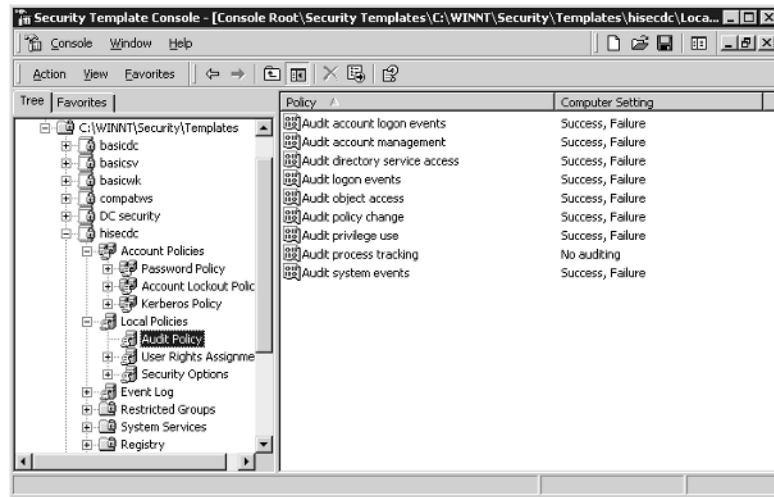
Security Template Console - [Console Root\Security Templates\C:\WINNT\Security\Templates\hisecdc\Loca...

Console Window Help

Action View Favorites

Tree Favorites

C:\WINNT\Security\Templates
basicdc
basicsv
basicwk
compatws
DC security
hisecdc
Account Policies
Password Policy
Account Lockout Polic
Kerberos Policy
Local Policies
Audit Policy
User Rights Assignme
Security Options
Event Log
Restricted Groups
System Services
Registry

| Policy | Computer Setting |
|---|---|
| Audit account logon events | Success, Failure |
| Audit account management | Success, Failure |
| Audit directory service access | Success, Failure |
| Audit logon events | Success, Failure |
| Audit object access | Success, Failure |
| Audit policy change | Success, Failure |
| Audit privilege use | Success, Failure |
| Audit process tracking | No auditing |
| Audit system events | Success, Failure |